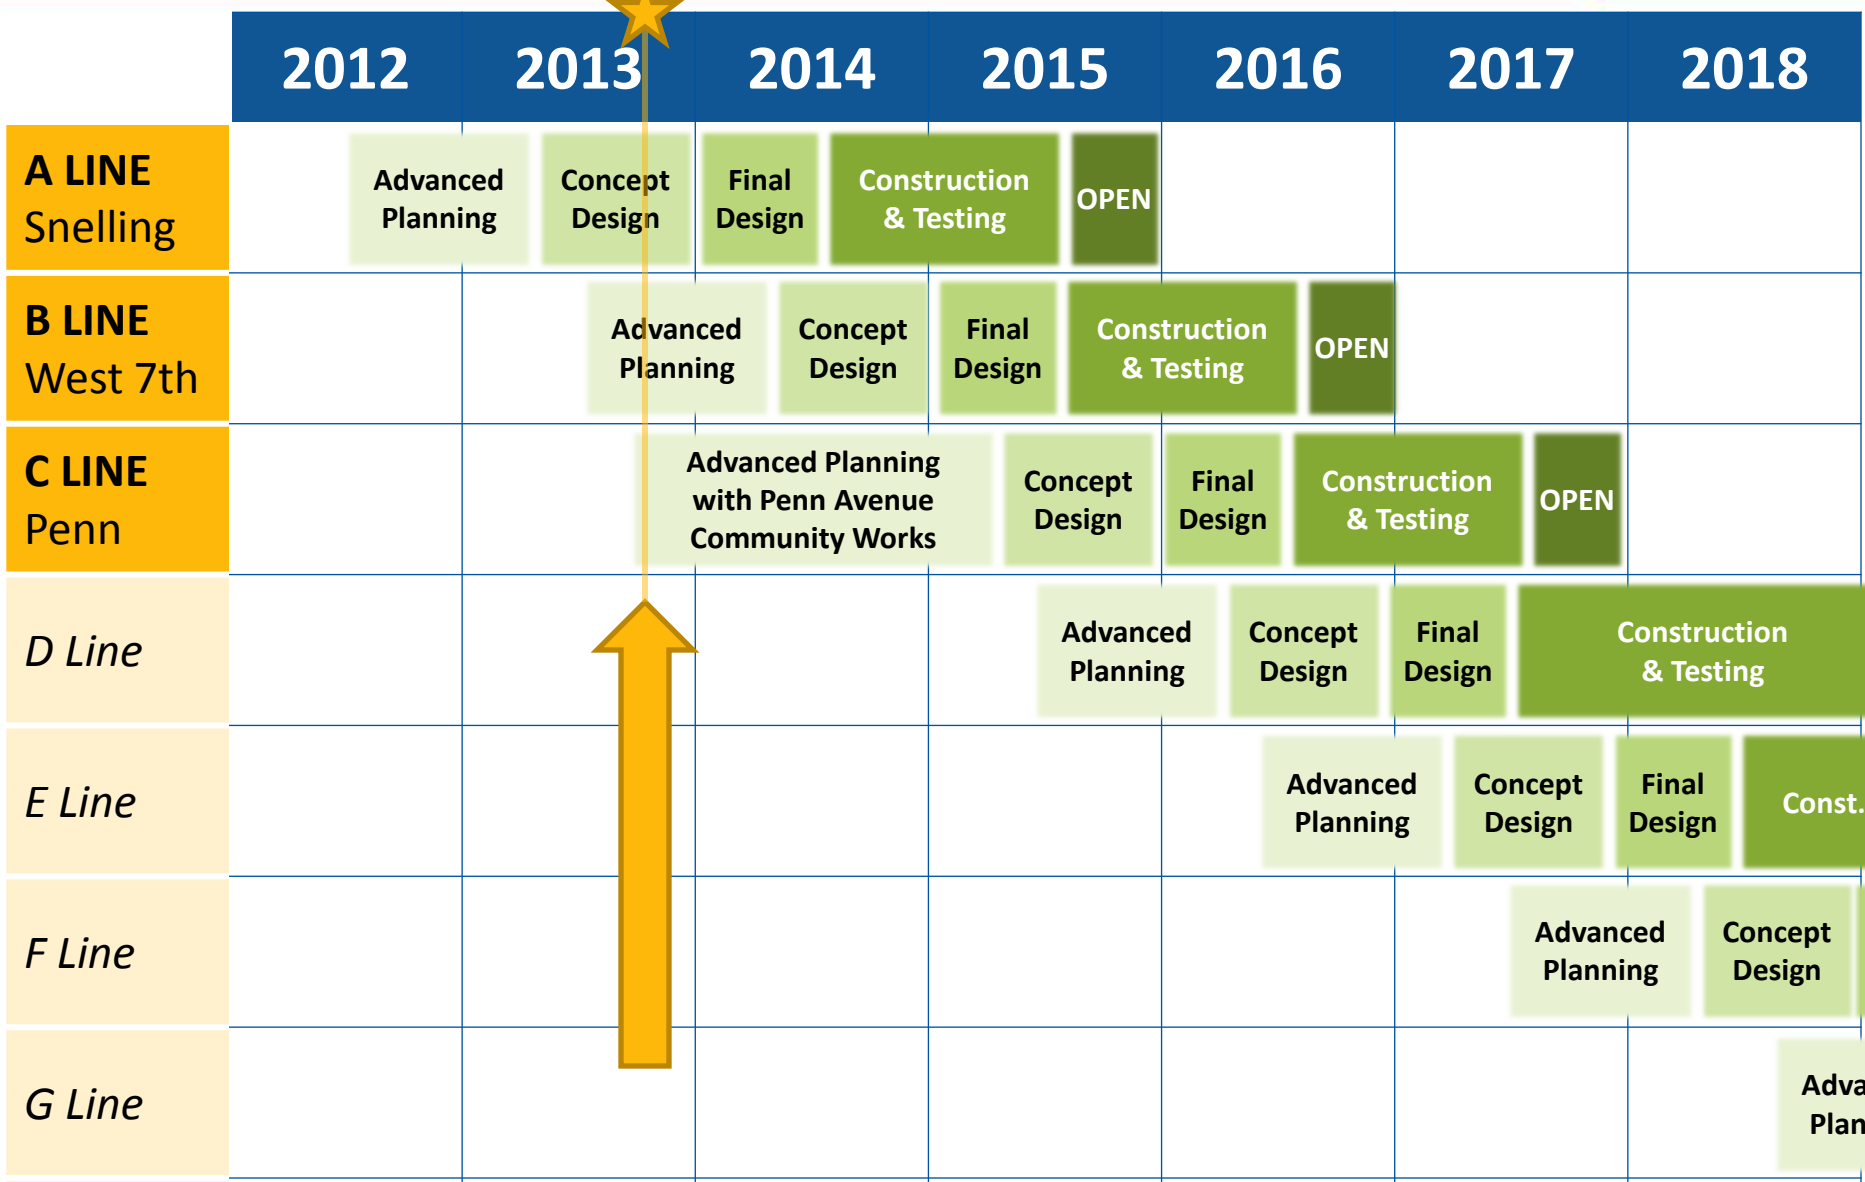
|  | 2012 | 2013 | 2014 | 2015 | 2016 | 2017 | 2018 |
|---|---|---|---|---|---|---|---|
| A LINE Snelling | Advanced Planning | Concept Design | Final Design | Construction & Testing | OPEN | | |
| B LINE West 7th | Advanced Planning | Concept Design | Final Design | Construction & Testing | OPEN | | |
| C LINE Penn | Advanced Planning with Penn Avenue Community Works | Concept Design | Final Design | Construction & Testing | OPEN | | |
| D Line | Advanced Planning | Concept Design | Final Design | Construction & Testing | | | |
| E Line | Advanced Planning | Concept Design | Final Design | Const. | | | |
| F Line | Advanced Planning | Concept Design | | | | | |
| G Line | Adva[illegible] Plan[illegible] | | | | | | |